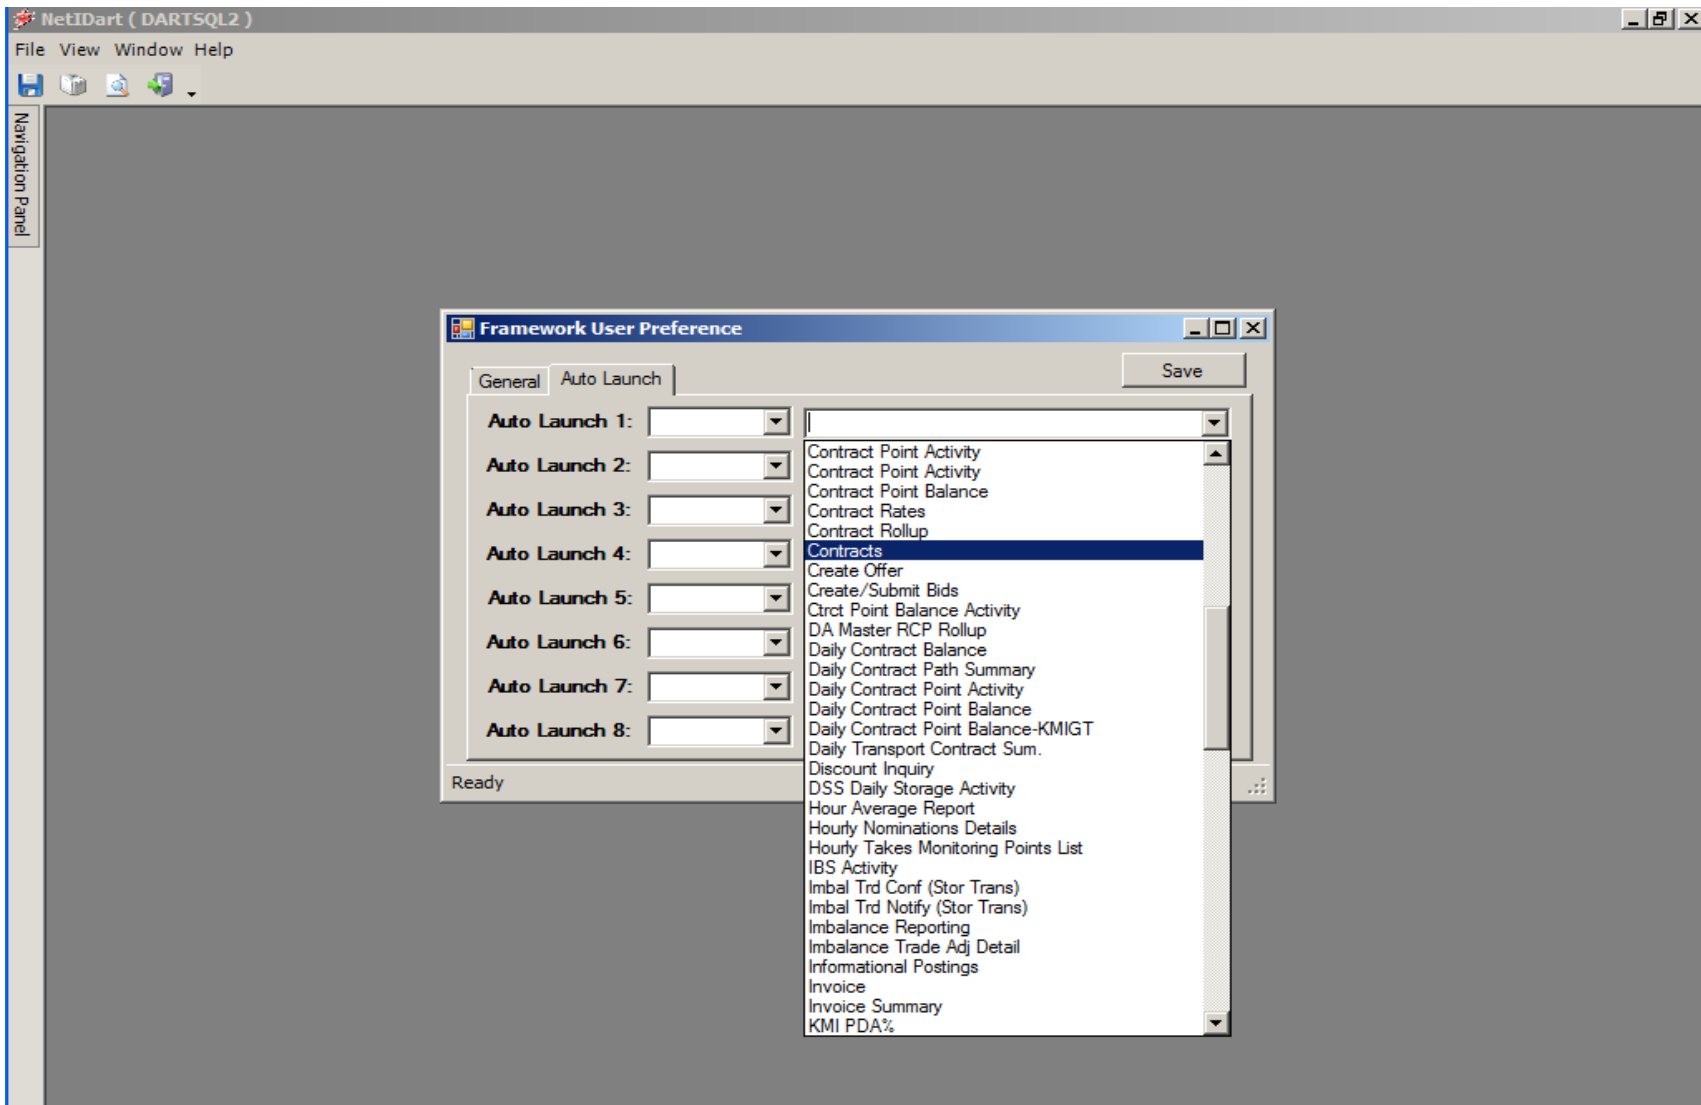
NetIDart ( DARTSQL2 )

File View Window Help

Navigation Panel

Framework User Preference

General Auto Launch

Save

Auto Launch 1:

Auto Launch 2:

Auto Launch 3:

Auto Launch 4:

Auto Launch 5:

Auto Launch 6:

Auto Launch 7:

Auto Launch 8:

Contract Point Activity
Contract Point Activity
Contract Point Balance
Contract Rates
Contract Rollup
Contracts
Create Offer
Create/Submit Bids
Ctrct Point Balance Activity
DA Master RCP Rollup
Daily Contract Balance
Daily Contract Path Summary
Daily Contract Point Activity
Daily Contract Point Balance
Daily Contract Point Balance-KMIGT
Daily Transport Contract Sum.
Discount Inquiry
DSS Daily Storage Activity
Hour Average Report
Hourly Nominations Details
Hourly Takes Monitoring Points List
IBS Activity
Imbal Trd Conf (Stor Trans)
Imbal Trd Notify (Stor Trans)
Imbalance Reporting
Imbalance Trade Adj Detail
Informational Postings
Invoice
Invoice Summary
KMI PDA%

Ready